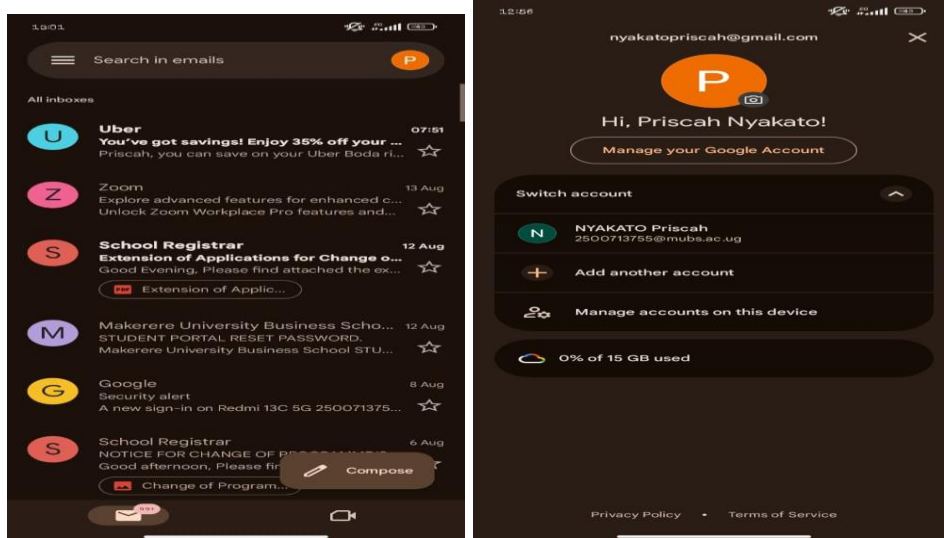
19:01

Search in emails

P

All inboxes

U
Uber
07:51
You've got savings! Enjoy 35% off your ...
Priscah, you can save on your Uber Boda ri...

Z
Zoom
13 Aug
Explore advanced features for enhanced c...
Unlock Zoom Workplace Pro features and...

S
School Registrar
12 Aug
Extension of Applications for Change o...
Good Evening, Please find attached the ex...
Extension of Applic...

M
Makerere University Business Scho...
12 Aug
STUDENT PORTAL RESET PASSWORD.
Makerere University Business School STU...

G
Google
8 Aug
Security alert
A new sign-in on Redmi 13C 5G 250071375...

S
School Registrar
6 Aug
NOTICE FOR CHANGE OF P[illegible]
Good afternoon, Please fi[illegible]
Change of Program...

Compose

99+

12:56

nyakatopriscah@gmail.com

P

Hi, Priscah Nyakato!

Manage your Google Account

Switch account

N
NYAKATO Priscah
2500713755@mubs.ac.ug

Add another account

Manage accounts on this device

0% of 15 GB used

Privacy Policy • Terms of Service